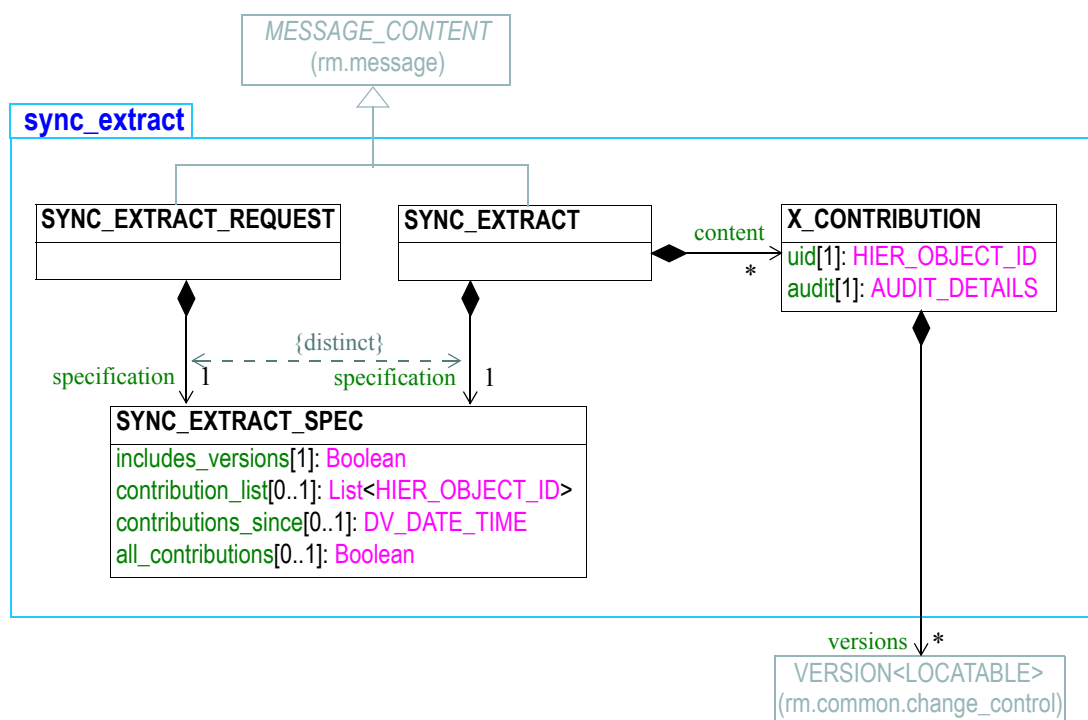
MESSAGE_CONTENT
(rm.message)

sync_extract

SYNC_EXTRACT_REQUEST

SYNC_EXTRACT

content

*

X_CONTRIBUTION
uid[1]: HIER_OBJECT_ID
audit[1]: AUDIT_DETAILS

{distinct}

specification 1

specification 1

SYNC_EXTRACT_SPEC
includes_versions[1]: Boolean
contribution_list[0..1]: List<HIER_OBJECT_ID>
contributions_since[0..1]: DV_DATE_TIME
all_contributions[0..1]: Boolean

versions *

VERSION<LOCATABLE>
(rm.common.change_control)